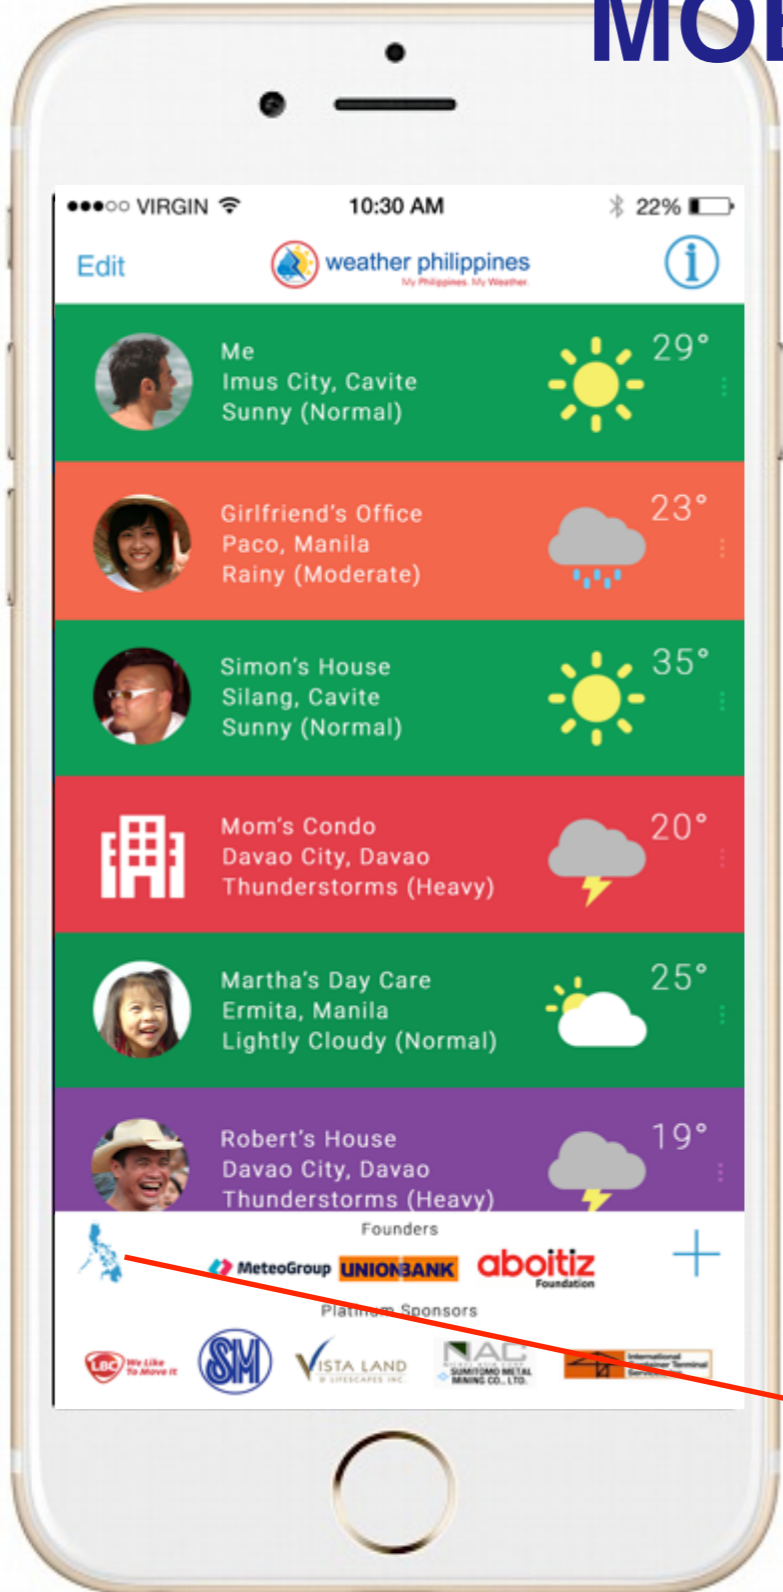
MOB

●●●○○ VIRGIN 10:30 AM 22%

Edit weather philippines My Philippines. My Weather

Me
Imus City, Cavite
Sunny (Normal)
29°

Girlfriend's Office
Paco, Manila
Rainy (Moderate)
23°

Simon's House
Silang, Cavite
Sunny (Normal)
35°

Mom's Condo
Davao City, Davao
Thunderstorms (Heavy)
20°

Martha's Day Care
Ermita, Manila
Lightly Cloudy (Normal)
25°

Robert's House
Davao City, Davao
Thunderstorms (Heavy)
19°

Founders
MeteoGroup UNIONBANK aboitiz Foundation
+
Platinum Sponsors
LBC We Like To Move It SM VISTA LAND & LIFESCAPES INC. NAC SUMITOMO METAL MINING CO., LTD. International Container Terminal Services